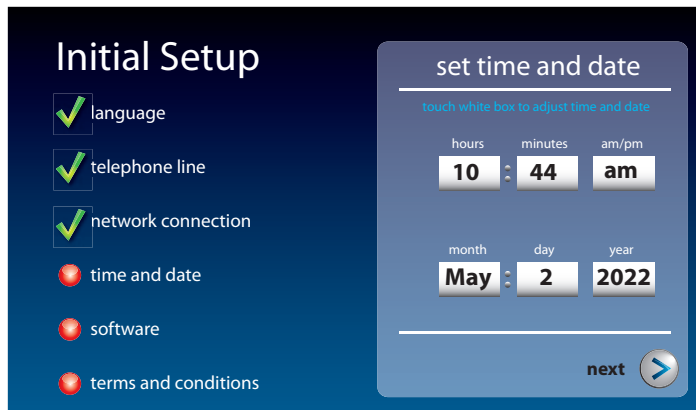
Initial Setup

language

telephone line

network connection

time and date

software

terms and conditions

set time and date

touch white box to adjust time and date

| hours | | minutes | am/pm |
|---|---|---|---|
| 10 | : | 44 | am |

| month | | day | year |
|---|---|---|---|
| May | : | 2 | 2022 |

next